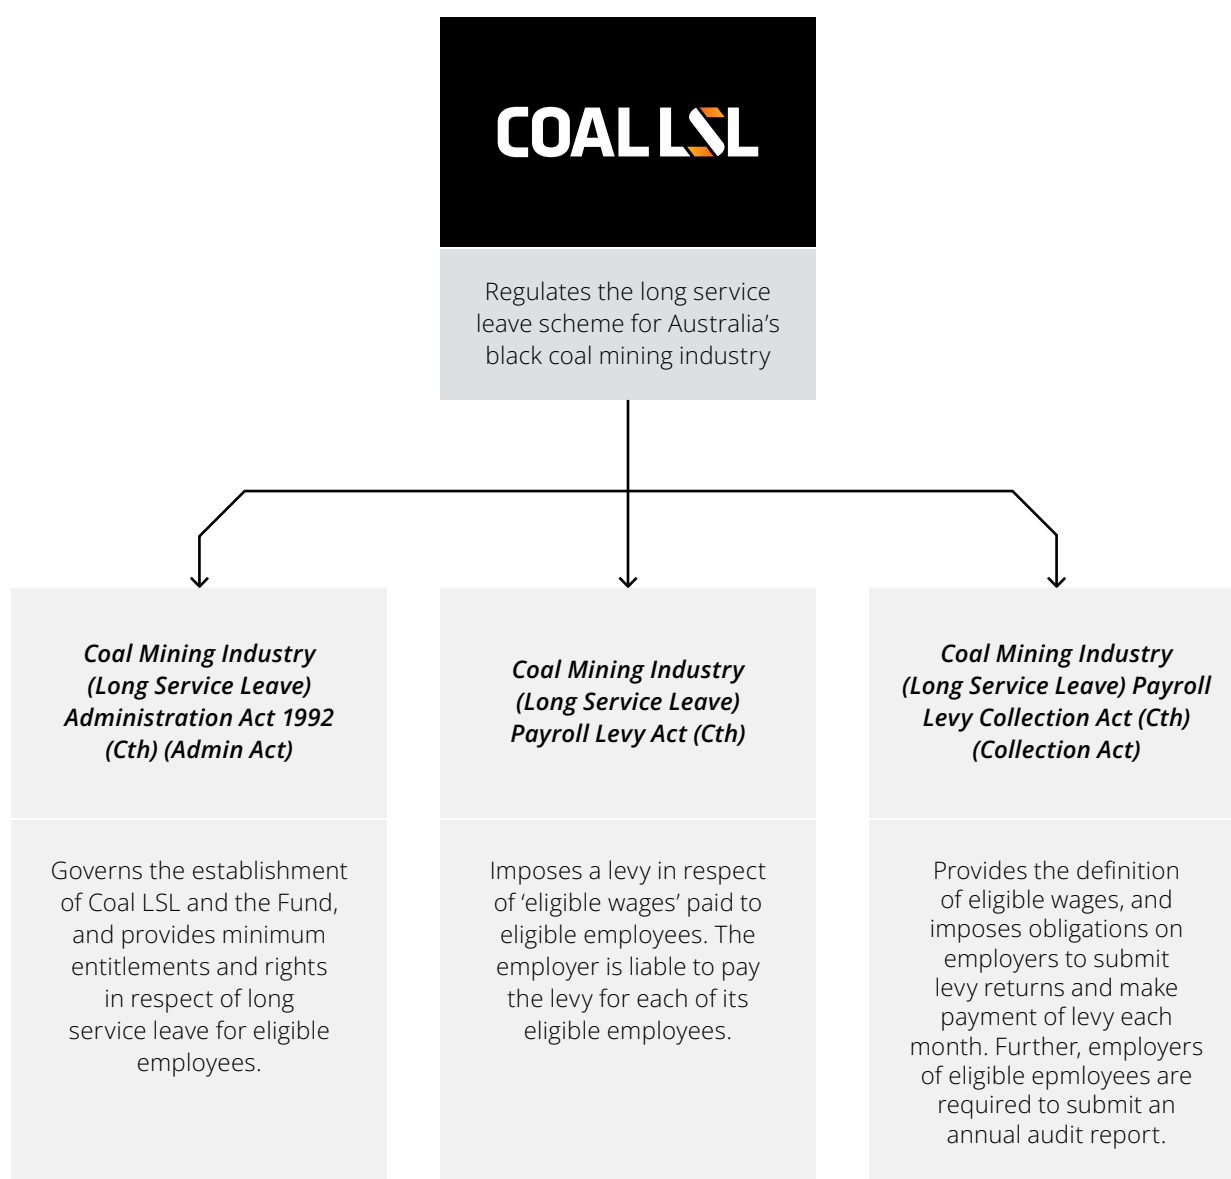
COAL LSL

Regulates the long service leave scheme for Australia’s black coal mining industry

*Coal Mining Industry (Long Service Leave) Administration Act 1992 (Cth) (Admin Act)*

Governs the establishment of Coal LSL and the Fund, and provides minimum entitlements and rights in respect of long service leave for eligible employees.

*Coal Mining Industry (Long Service Leave) Payroll Levy Act (Cth)*

Imposes a levy in respect of ‘eligible wages’ paid to eligible employees. The employer is liable to pay the levy for each of its eligible employees.

*Coal Mining Industry (Long Service Leave) Payroll Levy Collection Act (Cth) (Collection Act)*

Provides the definition of eligible wages, and imposes obligations on employers to submit levy returns and make payment of levy each month. Further, employers of eligible epmloyees are required to submit an annual audit report.